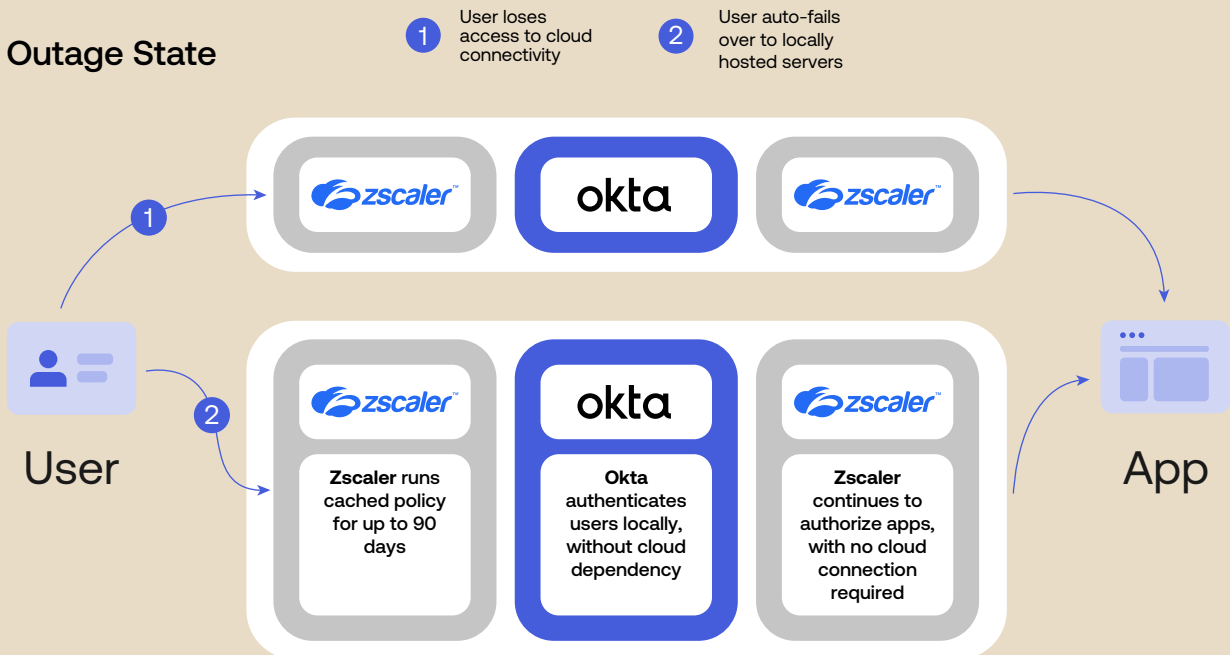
Outage State

1 User loses access to cloud connectivity

2 User auto-fails over to locally hosted servers

zscaler™

okta

zscaler™

1

User

2

zscaler™

Zscaler runs cached policy for up to 90 days

okta

Okta authenticates users locally, without cloud dependency

zscaler™

Zscaler continues to authorize apps, with no cloud connection required

App